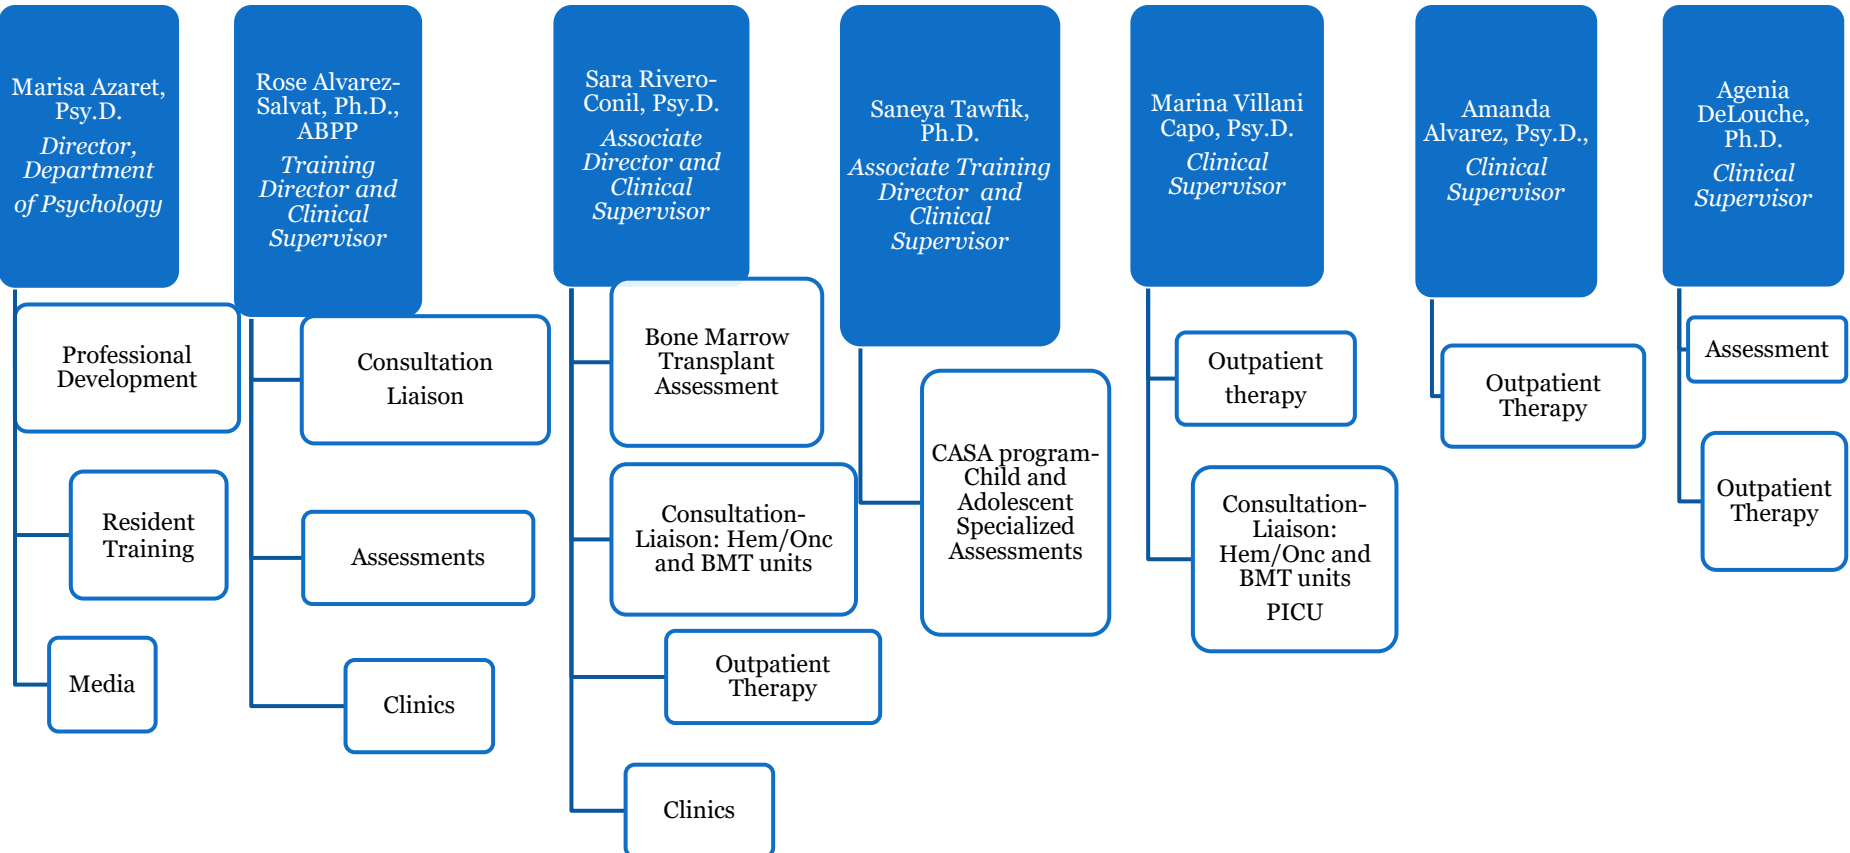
Marisa Azaret, Psy.D.
Director, Department of Psychology

Professional Development

Resident Training

Media

Rose Alvarez-Salvat, Ph.D., ABPP
Training Director and Clinical Supervisor

Consultation Liaison

Assessments

Clinics

Sara Rivero-Conil, Psy.D.
Associate Director and Clinical Supervisor

Bone Marrow Transplant Assessment

Consultation-Liaison: Hem/Onc and BMT units

Outpatient Therapy

Clinics

Saneya Tawfik, Ph.D.
Associate Training Director and Clinical Supervisor

CASA program-Child and Adolescent Specialized Assessments

Marina Villani Capo, Psy.D.
Clinical Supervisor

Outpatient therapy

Consultation-Liaison: Hem/Onc and BMT units
PICU

Amanda Alvarez, Psy.D.,
Clinical Supervisor

Outpatient Therapy

Agenia DeLouche, Ph.D.
Clinical Supervisor

Assessment

Outpatient Therapy